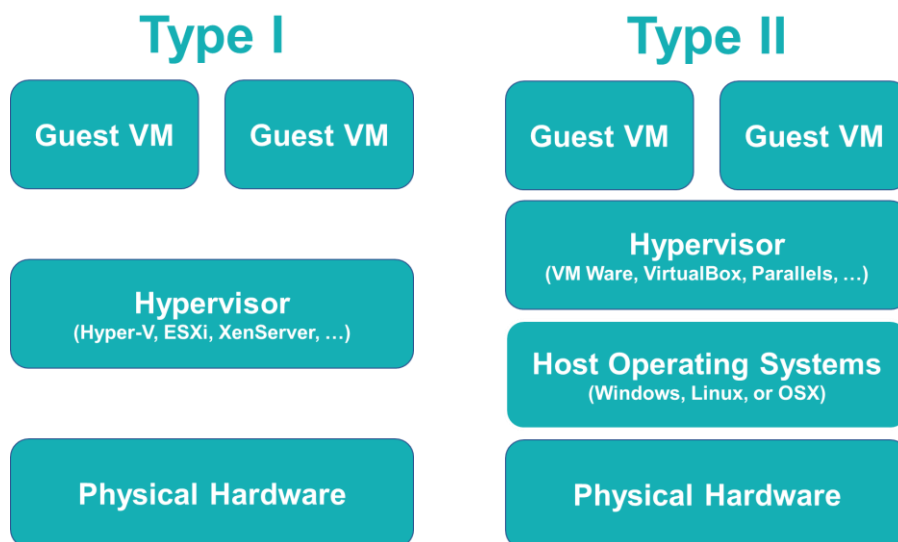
Type I

Guest VM

Guest VM

Hypervisor
(Hyper-V, ESXi, XenServer, …)

Physical Hardware

Type II

Guest VM

Guest VM

Hypervisor
(VM Ware, VirtualBox, Parallels, …)

Host Operating Systems
(Windows, Linux, or OSX)

Physical Hardware